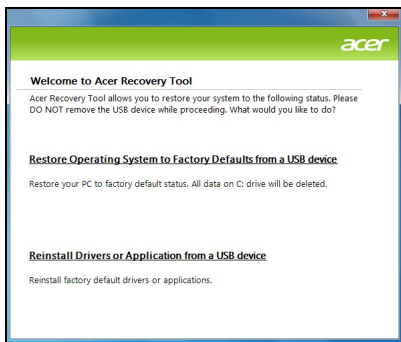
acer

Welcome to Acer Recovery Tool

Acer Recovery Tool allows you to restore your system to the following status. Please DO NOT remove the USB device while proceeding. What would you like to do?

Restore Operating System to Factory Defaults from a USB device

Restore your PC to factory default status. All data on C: drive will be deleted.

Reinstall Drivers or Application from a USB device

Reinstall factory default drivers or applications.